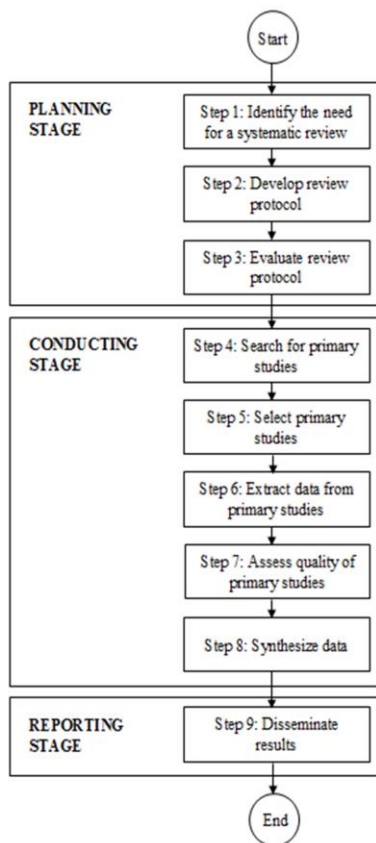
Start

PLANNING STAGE

Step 1: Identify the need for a systematic review

Step 2: Develop review protocol

Step 3: Evaluate review protocol

CONDUCTING STAGE

Step 4: Search for primary studies

Step 5: Select primary studies

Step 6: Extract data from primary studies

Step 7: Assess quality of primary studies

Step 8: Synthesize data

REPORTING STAGE

Step 9: Disseminate results

End